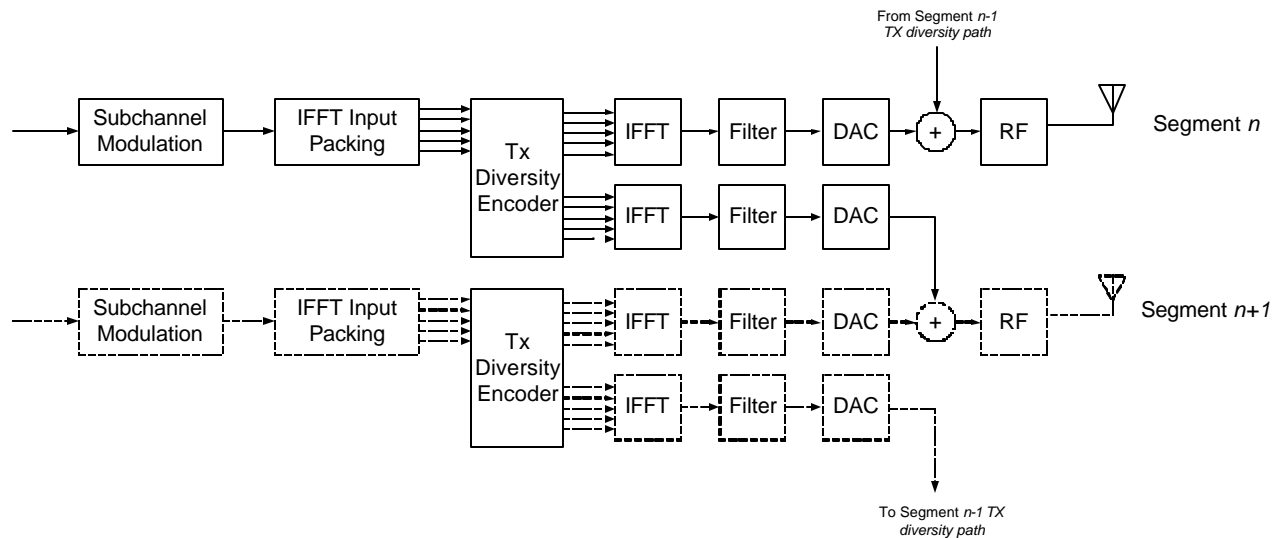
From Segment *n-1* *TX diversity path*

Subchannel Modulation

IFFT Input Packing

Tx Diversity Encoder

IFFT

Filter

DAC

+

RF

Segment *n*

IFFT

Filter

DAC

Subchannel Modulation

IFFT Input Packing

Tx Diversity Encoder

IFFT

Filter

DAC

+

RF

Segment *n+1*

IFFT

Filter

DAC

To Segment *n-1 TX* *diversity path*